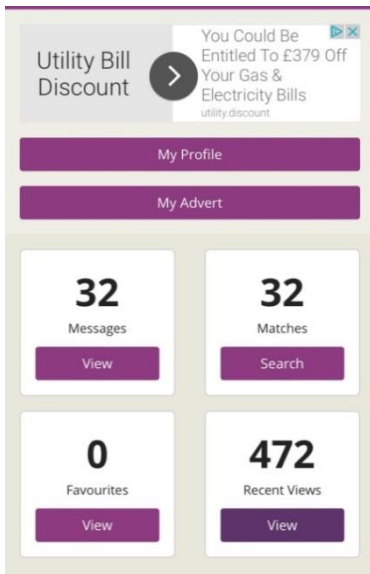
Utility Bill Discount

You Could Be Entitled To £379 Off Your Gas & Electricity Bills
utility.discount

My Profile

My Advert

32
Messages
View

32
Matches
Search

0
Favourites
View

472
Recent Views
View